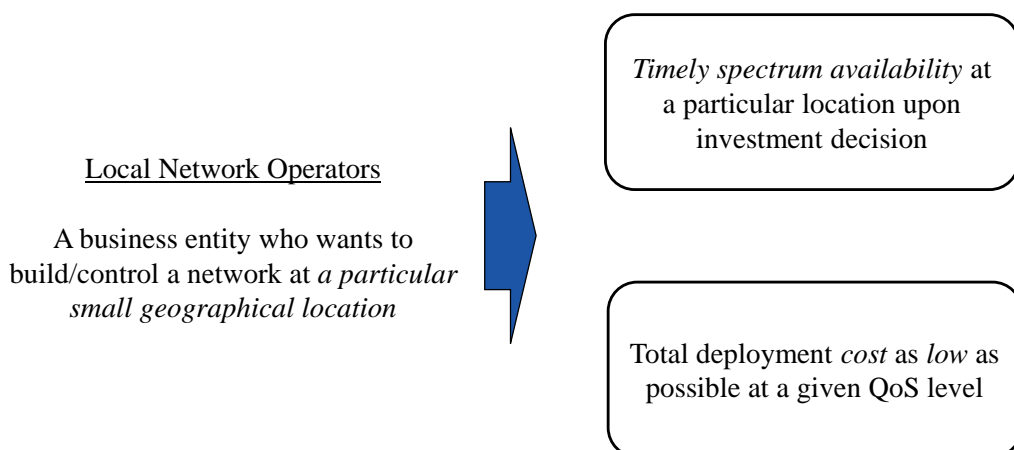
Local Network Operators

A business entity who wants to build/control a network at a particular small geographical location

Timely spectrum availability at a particular location upon investment decision

Total deployment cost as low as possible at a given QoS level